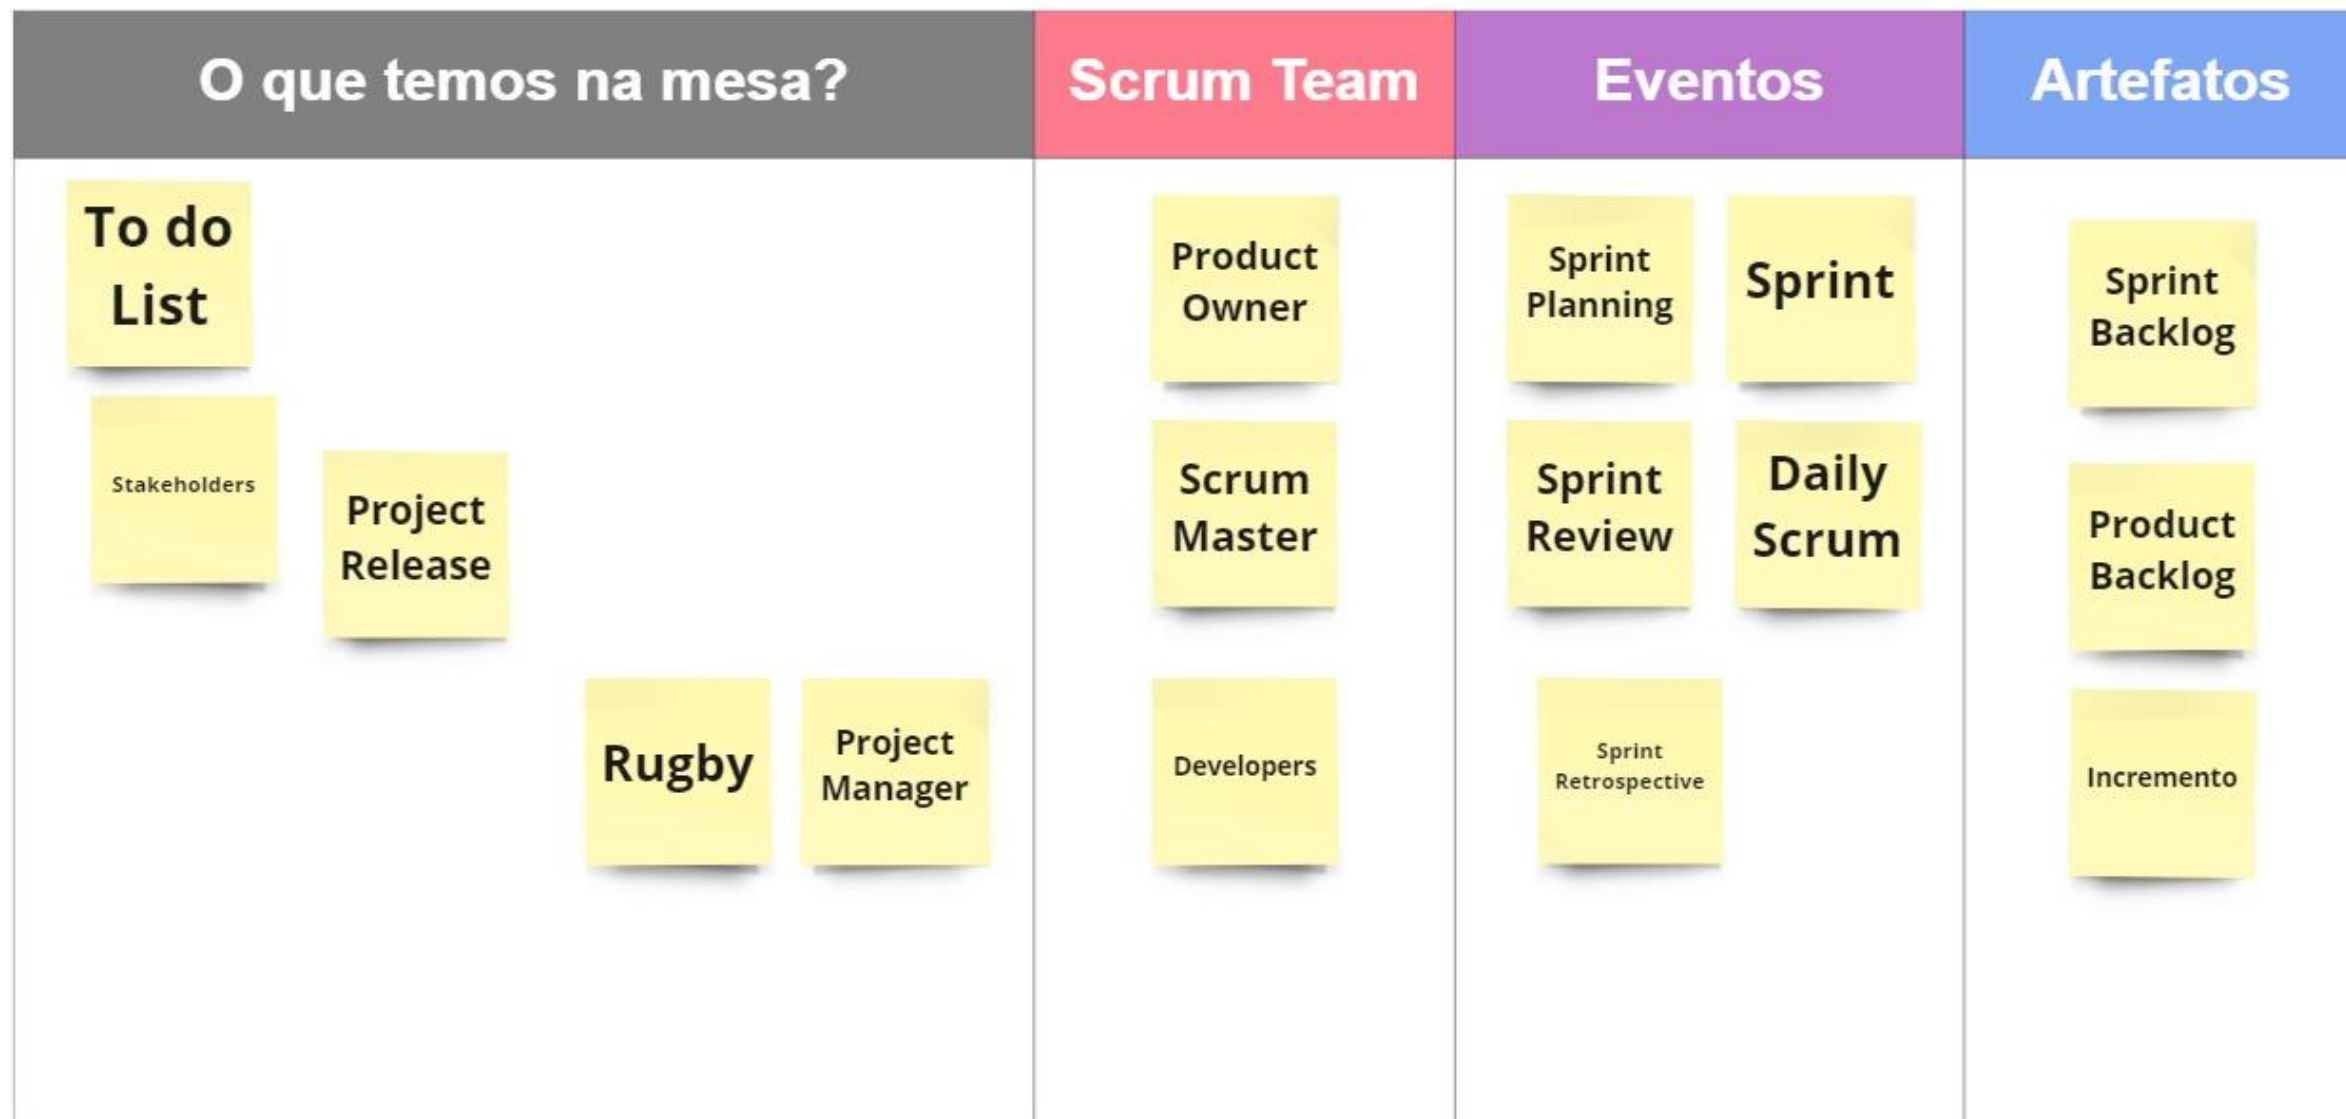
O que temos na mesa?

To do List

Stakeholders

Project Release

Rugby

Project Manager

Scrum Team

Product Owner

Scrum Master

Developers

Eventos

Sprint Planning

Sprint

Sprint Review

Daily Scrum

Sprint Retrospective

Artefatos

Sprint Backlog

Product Backlog

Incremento